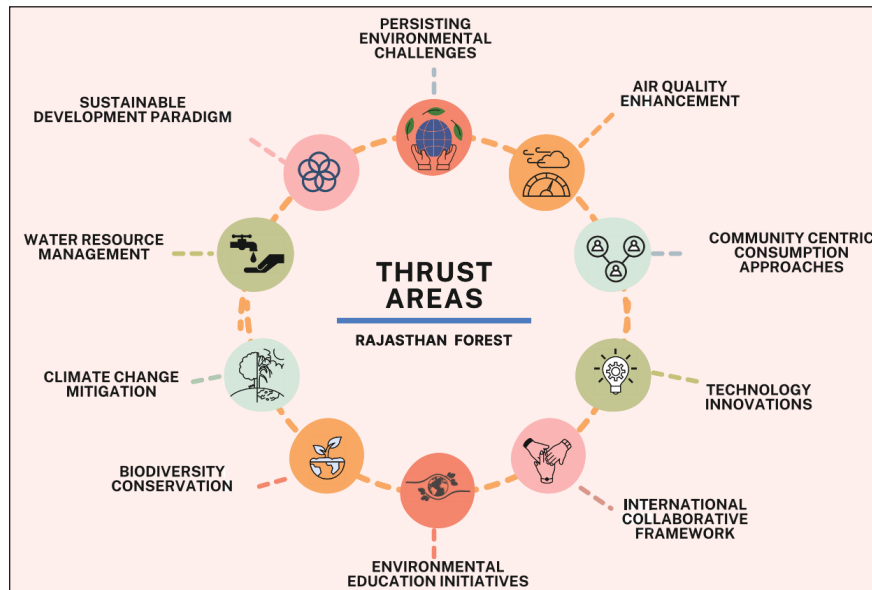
PERSISTING ENVIRONMENTAL CHALLENGES

AIR QUALITY ENHANCEMENT

SUSTAINABLE DEVELOPMENT PARADIGM

COMMUNITY CENTRIC CONSUMPTION APPROACHES

WATER RESOURCE MANAGEMENT

THRUST AREAS

RAJASTHAN FOREST

CLIMATE CHANGE MITIGATION

TECHNOLOGY INNOVATIONS

BIODIVERSITY CONSERVATION

INTERNATIONAL COLLABORATIVE FRAMEWORK

ENVIRONMENTAL EDUCATION INITIATIVES